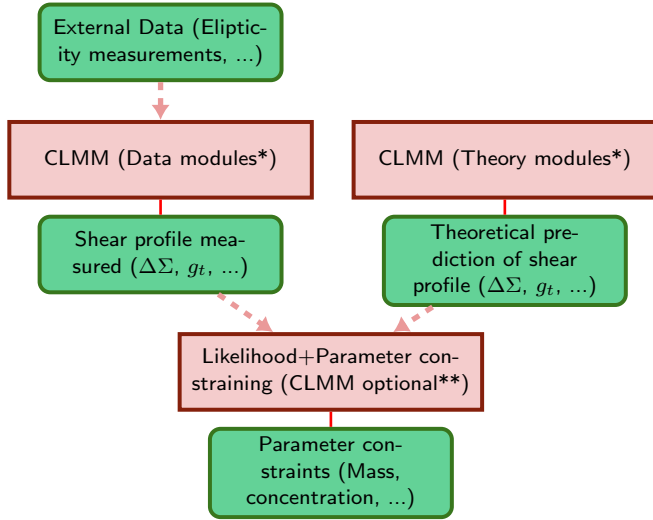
External Data (Elipticity measurements, ...)

CLMM (Data modules*)

CLMM (Theory modules*)

Shear profile measured ($\Delta\Sigma$, $g_t$, ...)

Theoretical prediction of shear profile ($\Delta\Sigma$, $g_t$, ...)

Likelihood+Parameter constraining (CLMM optional**)

Parameter constraints (Mass, concentration, ...)